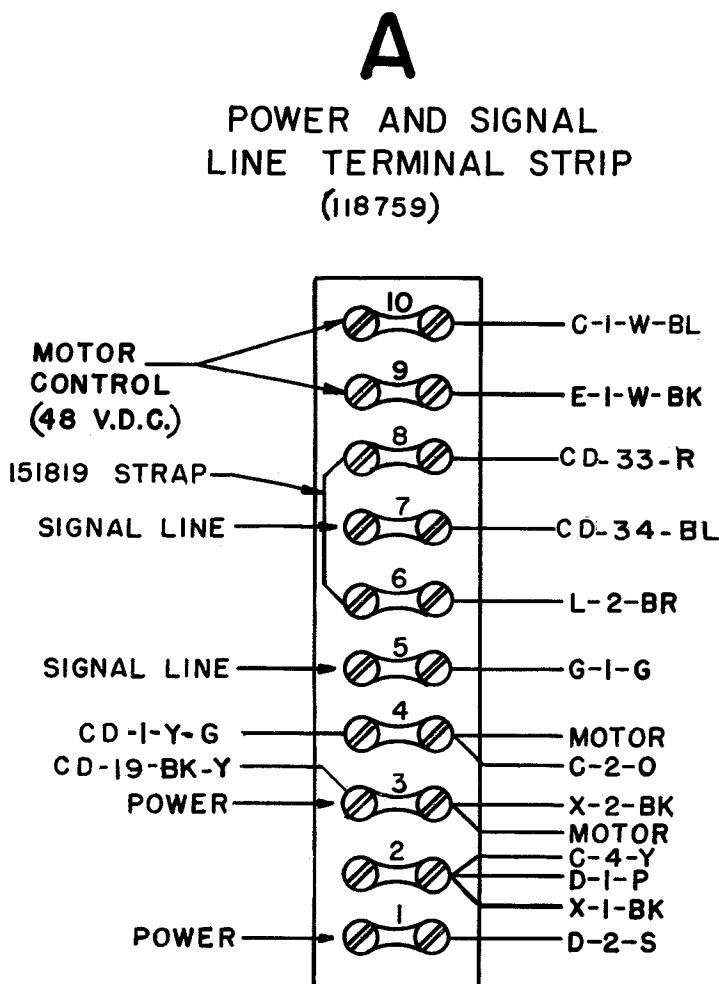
A

POWER AND SIGNAL LINE TERMINAL STRIP (118759)

10
9
8
7
6
5
4
3
2
1

MOTOR CONTROL (48 V.D.C.)

151819 STRAP

SIGNAL LINE

SIGNAL LINE

CD-1-Y-G

CD-19-BK-Y

POWER

POWER

C-1-W-BL

E-1-W-BK

CD-33-R

CD-34-BL

L-2-BR

G-1-G

MOTOR

C-2-O

X-2-BK

MOTOR

C-4-Y

D-1-P

X-1-BK

D-2-S